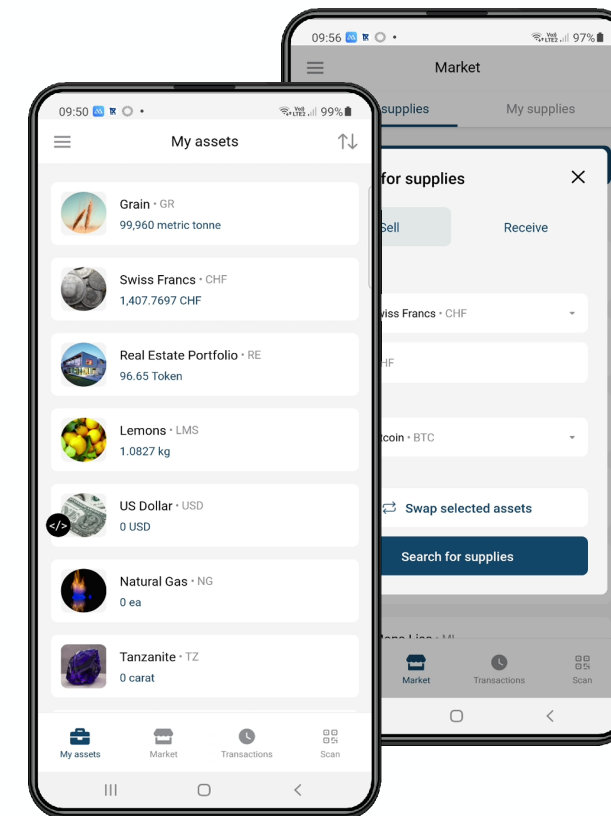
09:50 99%

My assets

Grain • GR
99,960 metric tonne

Swiss Francs • CHF
1,407.7697 CHF

Real Estate Portfolio • RE
96.65 Token

Lemons • LMS
1.0827 kg

US Dollar • USD
0 USD

Natural Gas • NG
0 ea

Tanzanite • TZ
0 carat

My assets
Market
Transactions
Scan

09:56 97%

Market

supplies
My supplies

for supplies

Sell
Receive

wiss Francs • CHF

HF

coin • BTC

Swap selected assets

Search for supplies

Market
Transactions
Scan